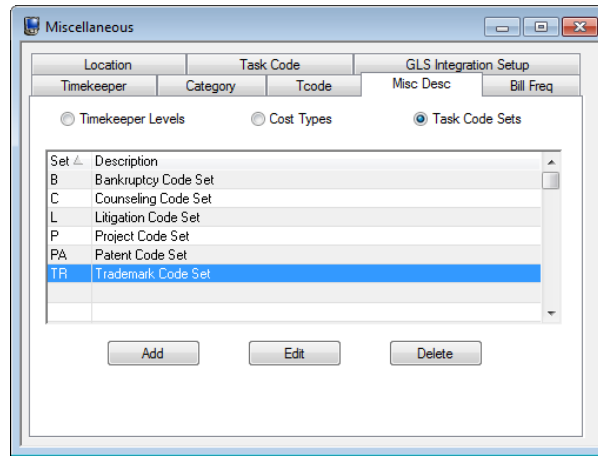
Miscellaneous

Location | Task Code | GLS Integration Setup
Timekeeper | Category | Tcode | Misc Desc | Bill Freq

Timekeeper Levels
Cost Types
Task Code Sets

| Set | Description |
|---|---|
| B | Bankruptcy Code Set |
| C | Counseling Code Set |
| L | Litigation Code Set |
| P | Project Code Set |
| PA | Patent Code Set |
| TR | Trademark Code Set |

Add
Edit
Delete